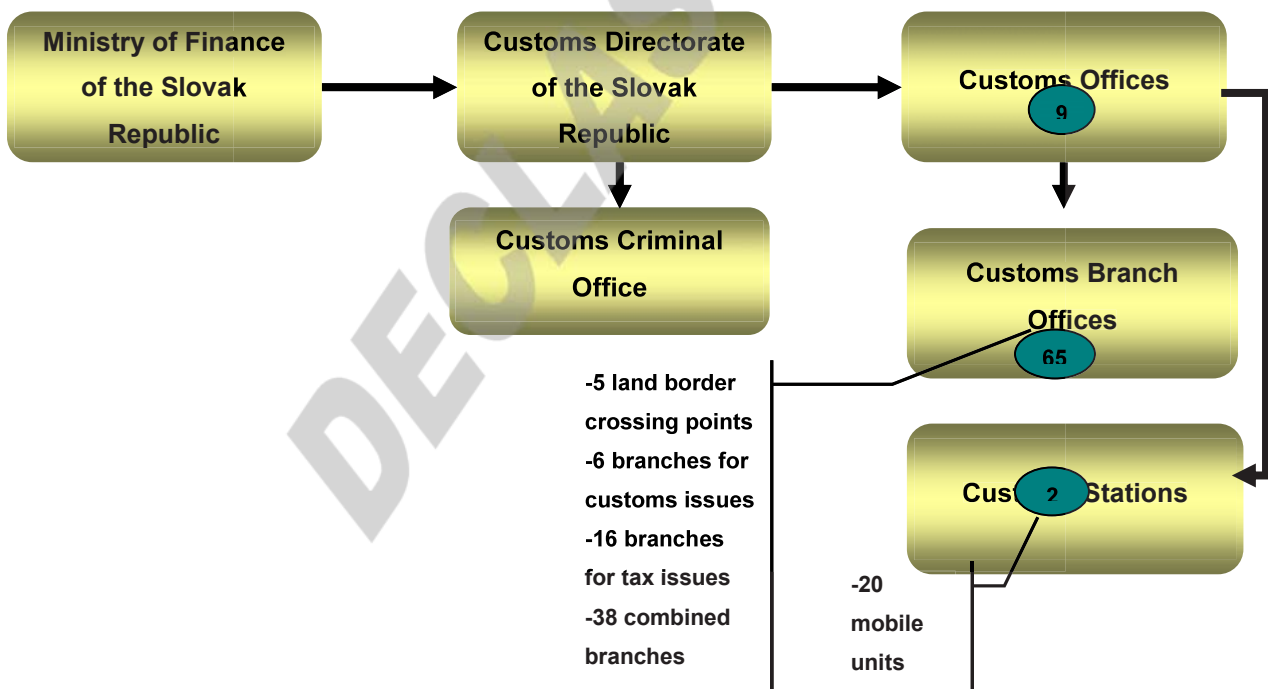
Ministry of Finance of the Slovak Republic

Customs Directorate of the Slovak Republic

Customs Offices

9

Customs Criminal Office

Customs Branch Offices

65

-5 land border crossing points
-6 branches for customs issues
-16 branches for tax issues
-38 combined branches

Cust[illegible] Stations

2

-20 mobile units

DECLAS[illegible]